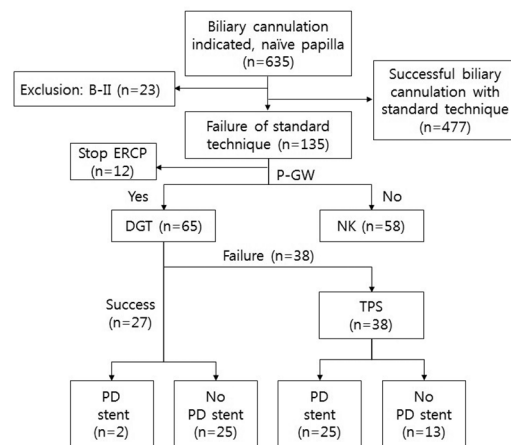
Biliary cannulation indicated, naïve papilla (n=635)

Exclusion: B-II (n=23)

Successful biliary cannulation with standard technique (n=477)

Failure of standard technique (n=135)

Stop ERCP (n=12)

P-GW

Yes

No

DGT (n=65)

NK (n=58)

Failure (n=38)

Success (n=27)

TPS (n=38)

PD stent (n=2)

No PD stent (n=25)

PD stent (n=25)

No PD stent (n=13)